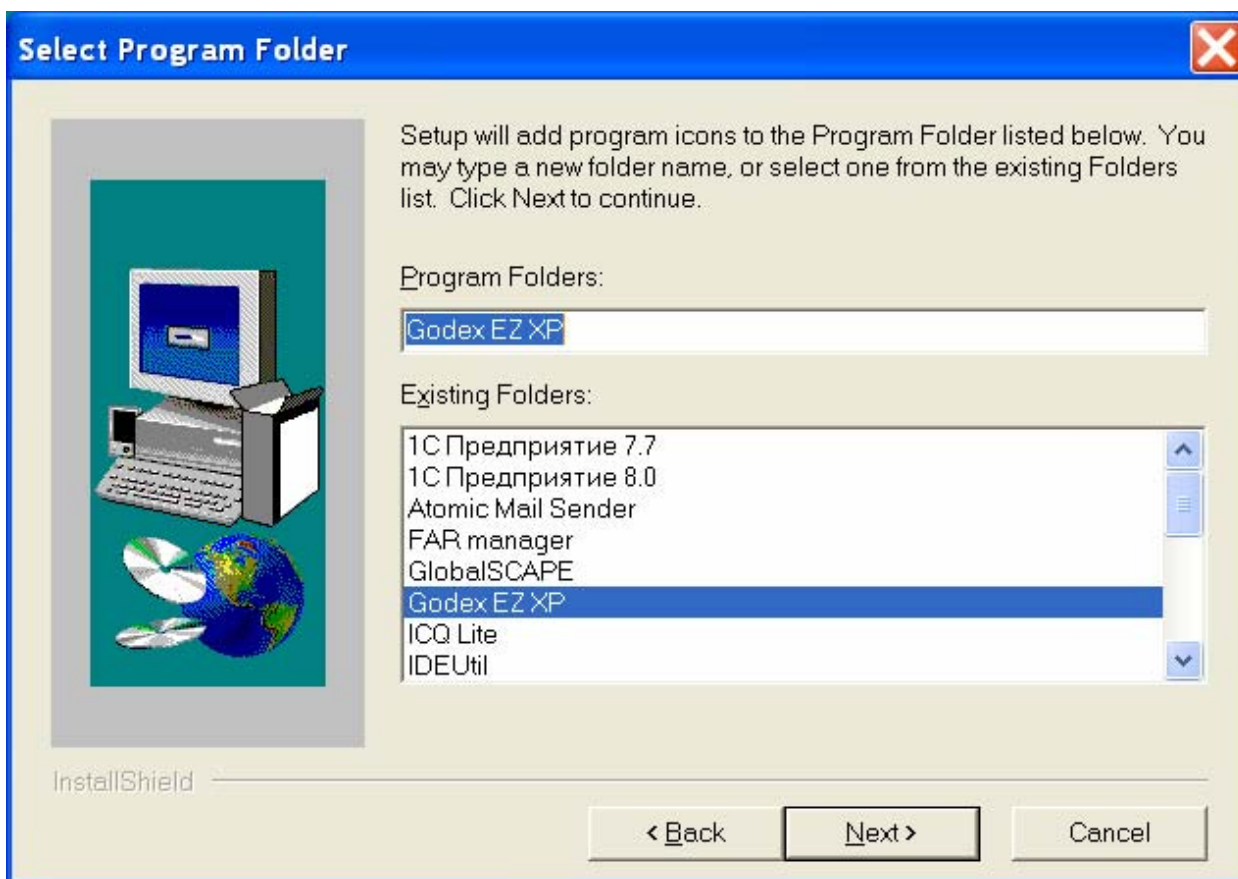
Select Program Folder

Setup will add program icons to the Program Folder listed below. You may type a new folder name, or select one from the existing Folders list. Click Next to continue.

Program Folders:

Godex EZ XP

Existing Folders:

1C Предприятие 7.7
1C Предприятие 8.0
Atomic Mail Sender
FAR manager
GlobalSCAPE
Godex EZ XP
ICQ Lite
IDEUtil

InstallShield

< Back
Next >
Cancel